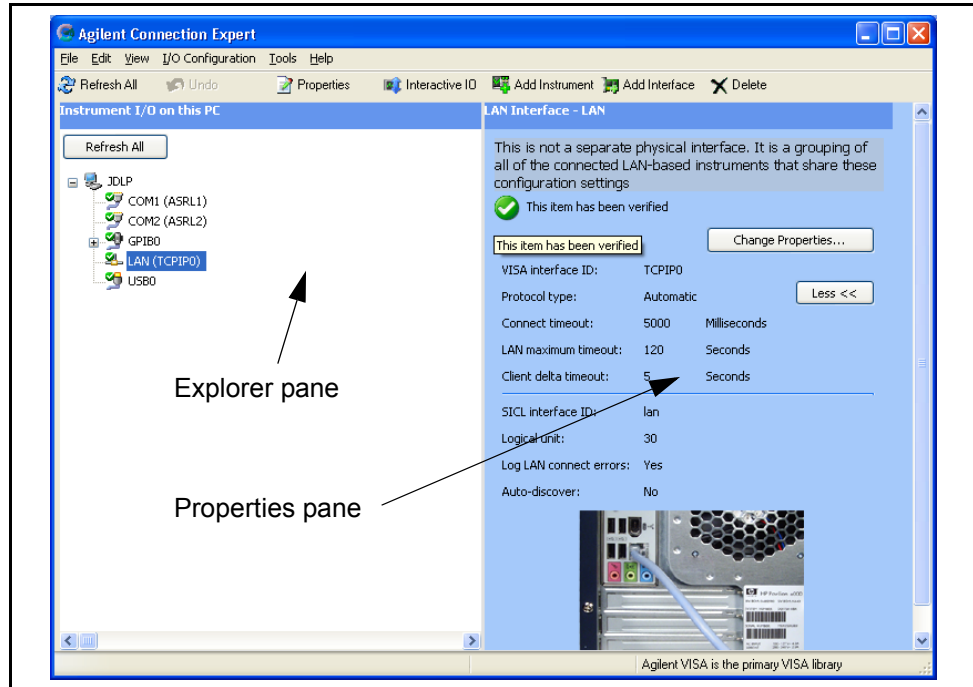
Agilent Connection Expert

File Edit View I/O Configuration Tools Help

Refresh All Undo Properties Interactive IO Add Instrument Add Interface Delete

Instrument I/O on this PC

Refresh All

JDLP
COM1 (ASRL1)
COM2 (ASRL2)
GPIB0
LAN (TCPIP0)
USB0

Explorer pane

LAN Interface - LAN

This is not a separate physical interface. It is a grouping of all of the connected LAN-based instruments that share these configuration settings

This item has been verified

This item has been verified

Change Properties...

| VISA interface ID: | TCPIP0 | |
|---|---|---|
| Protocol type: | Automatic | |
| Connect timeout: | 5000 | Milliseconds |
| LAN maximum timeout: | 120 | Seconds |
| Client delta timeout: | 5 | Seconds |

Less <<

| SICL interface ID: | lan |
|---|---|
| Logical unit: | 30 |
| Log LAN connect errors: | Yes |
| Auto-discover: | No |

Properties pane

Agilent VISA is the primary VISA library